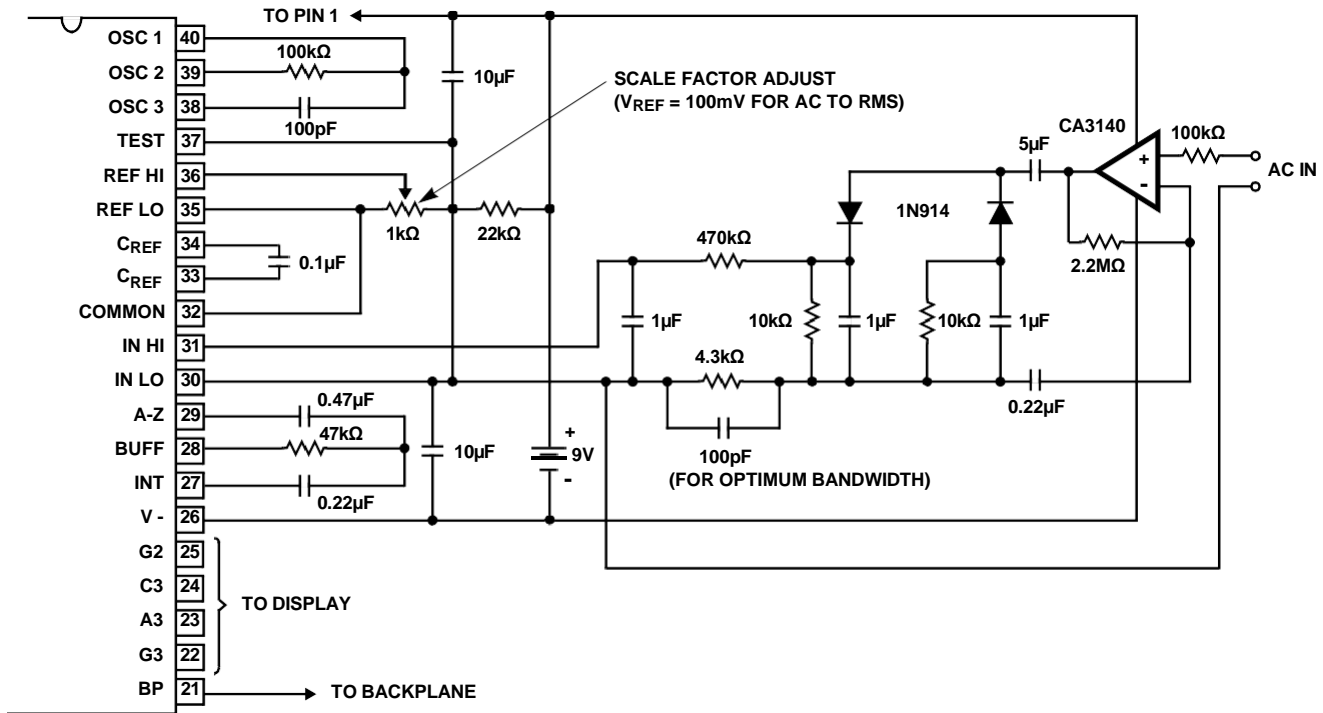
TO PIN 1

OSC 1 40
OSC 2 39
OSC 3 38
TEST 37
REF HI 36
REF LO 35
$C_{REF}$ 34
$C_{REF}$ 33
COMMON 32
IN HI 31
IN LO 30
A-Z 29
BUFF 28
INT 27
V - 26
G2 25
C3 24
A3 23
G3 22
BP 21

100kΩ
100pF
10μF
SCALE FACTOR ADJUST
($V_{REF}$ = 100mV FOR AC TO RMS)
1kΩ
22kΩ
0.1μF
CA3140
5μF
100kΩ
+
-
AC IN
1N914
470kΩ
2.2MΩ
1μF
10kΩ
1μF
10kΩ
1μF
4.3kΩ
0.22μF
100pF
(FOR OPTIMUM BANDWIDTH)
0.47μF
47kΩ
0.22μF
10μF
+
9V
-
TO DISPLAY
TO BACKPLANE